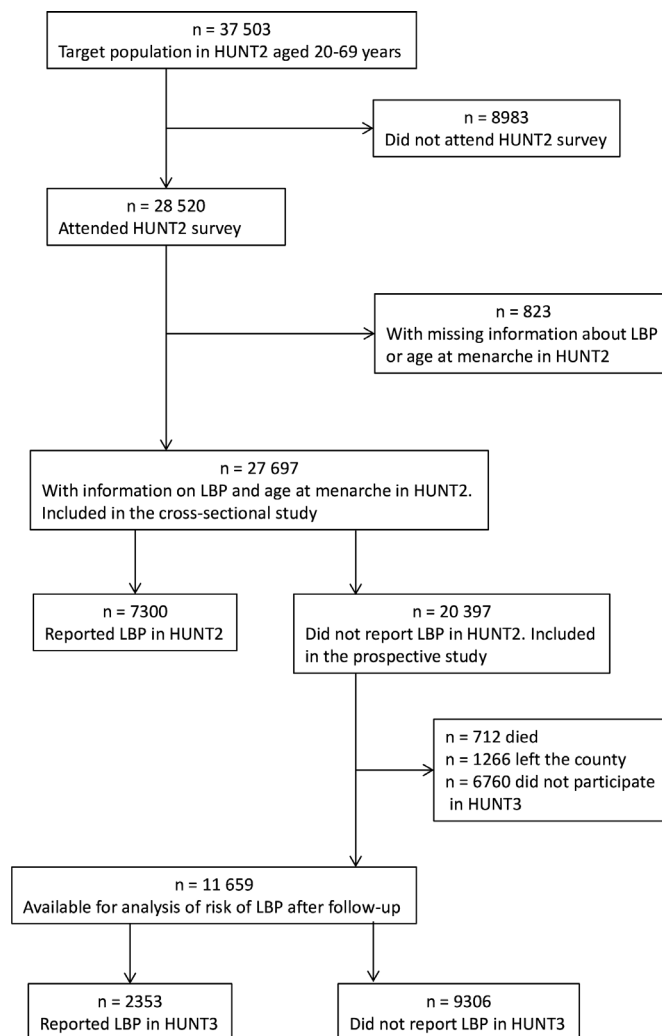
n = 37 503
Target population in HUNT2 aged 20-69 years

n = 8983
Did not attend HUNT2 survey

n = 28 520
Attended HUNT2 survey

n = 823
With missing information about LBP or age at menarche in HUNT2

n = 27 697
With information on LBP and age at menarche in HUNT2. Included in the cross-sectional study

n = 7300
Reported LBP in HUNT2

n = 20 397
Did not report LBP in HUNT2. Included in the prospective study

n = 712 died
n = 1266 left the county
n = 6760 did not participate in HUNT3

n = 11 659
Available for analysis of risk of LBP after follow-up

n = 2353
Reported LBP in HUNT3

n = 9306
Did not report LBP in HUNT3